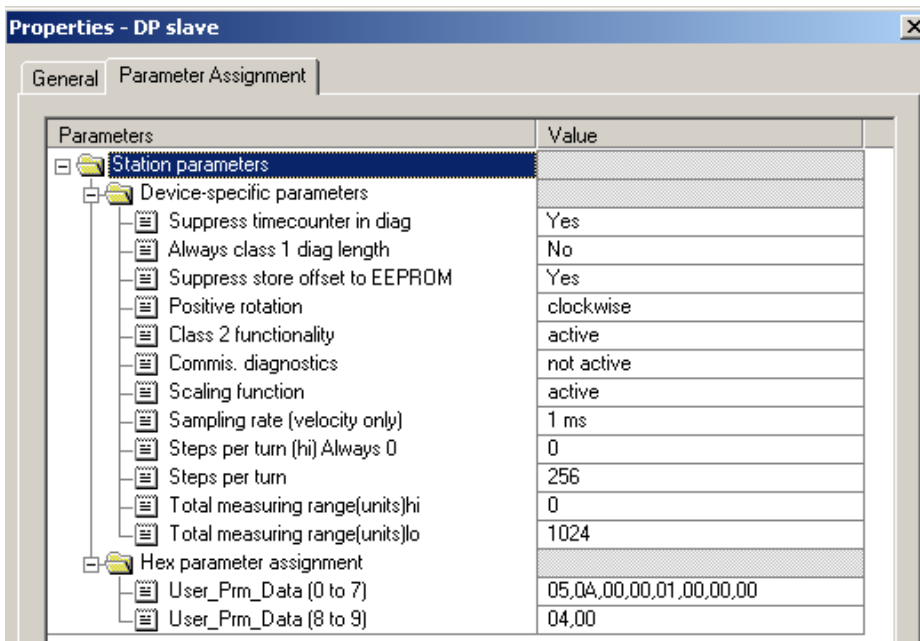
Properties - DP slave

General | Parameter Assignment

| Parameters | Value |
|---|---|
| Station parameters | |
| Device-specific parameters | |
| Suppress timecounter in diag | Yes |
| Always class 1 diag length | No |
| Suppress store offset to EEPROM | Yes |
| Positive rotation | clockwise |
| Class 2 functionality | active |
| Commis. diagnostics | not active |
| Scaling function | active |
| Sampling rate (velocity only) | 1 ms |
| Steps per turn (hi) Always 0 | 0 |
| Steps per turn | 256 |
| Total measuring range(units)hi | 0 |
| Total measuring range(units)lo | 1024 |
| Hex parameter assignment | |
| User_Prm_Data (0 to 7) | 05,0A,00,00,01,00,00,00 |
| User_Prm_Data (8 to 9) | 04,00 |